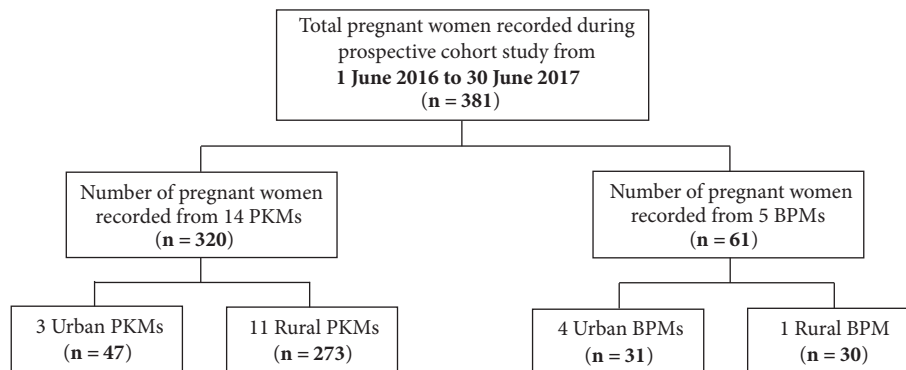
Total pregnant women recorded during prospective cohort study from
**1 June 2016 to 30 June 2017**
(**n = 381**)

Number of pregnant women recorded from 14 PKMs
(**n = 320**)

Number of pregnant women recorded from 5 BPMs
(**n = 61**)

3 Urban PKMs
(**n = 47**)

11 Rural PKMs
(**n = 273**)

4 Urban BPMs
(**n = 31**)

1 Rural BPM
(**n = 30**)